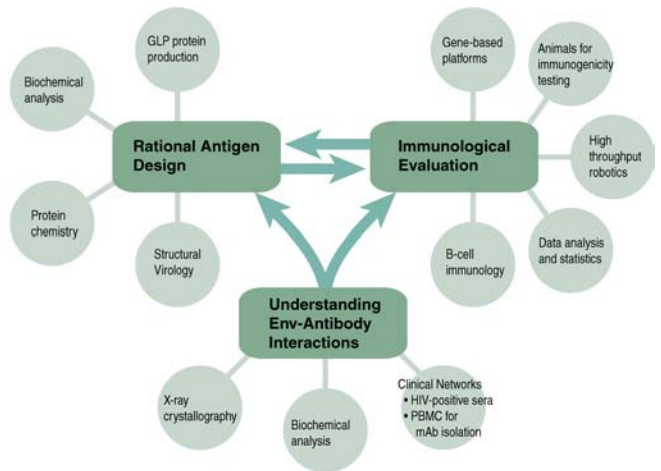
GLP protein production

Biochemical analysis

Rational Antigen Design

Protein chemistry

Structural Virology

Gene-based platforms

Animals for immunogenicity testing

Immunological Evaluation

High throughput robotics

B-cell immunology

Data analysis and statistics

Understanding Env-Antibody Interactions

X-ray crystallography

Biochemical analysis

Clinical Networks
• HIV-positive sera
• PBMC for mAb isolation